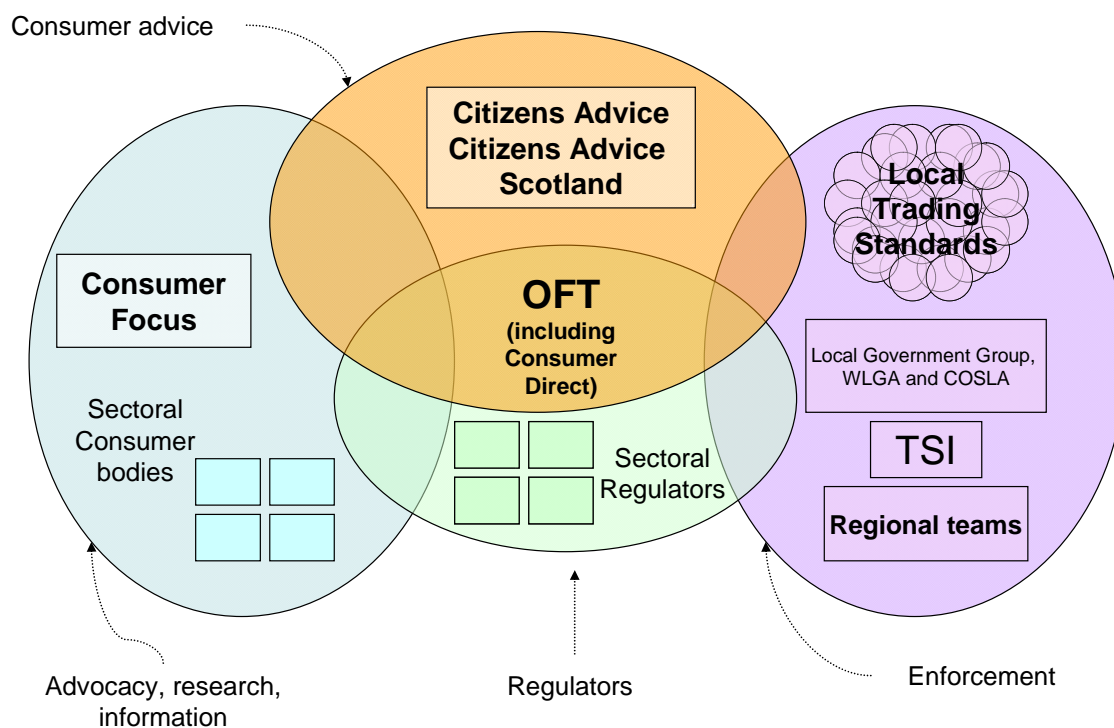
Consumer advice

Citizens Advice
Citizens Advice Scotland

Local Trading Standards

Consumer Focus

OFT
(including Consumer Direct)

Local Government Group, WLGA and COSLA

TSI

Regional teams

Sectoral Consumer bodies

Sectoral Regulators

Advocacy, research, information

Regulators

Enforcement